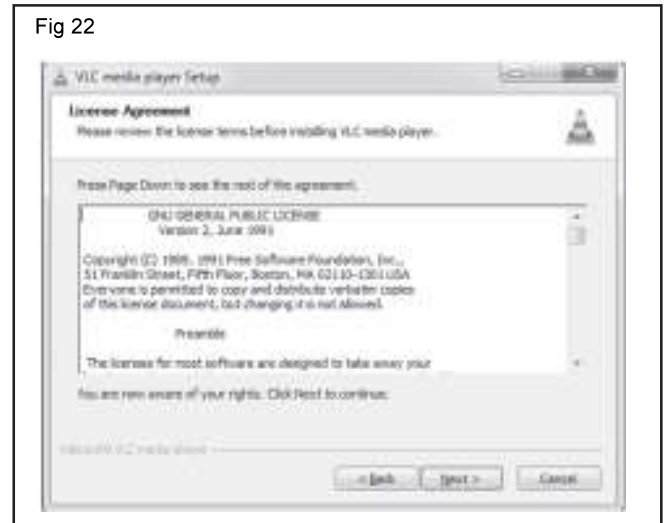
Fig 22

VLC media player Setup

License Agreement
Please review the license terms before installing VLC media player.

Press Page Down to see the rest of the agreement.

GNU GENERAL PUBLIC LICENSE
Version 2, June 1991

Copyright (C) 1989, 1991 Free Software Foundation, Inc.,
51 Franklin Street, Fifth Floor, Boston, MA 02110-1301 USA
Everyone is permitted to copy and distribute verbatim copies
of this license document, but changing it is not allowed.

Preamble

The licenses for most software are designed to take away your

You are now aware of your rights. Click Next to continue.

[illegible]

< Back  Next >  Cancel